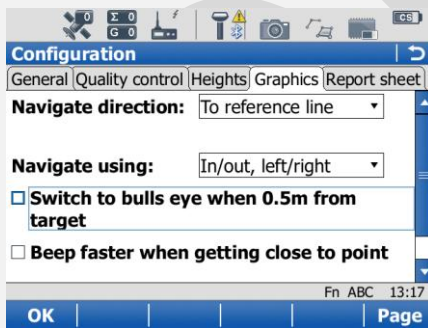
0 Σ 0 G 0 CS

Configuration

General Quality control Heights Graphics Report sheet

Navigate direction: To reference line

Navigate using: In/out, left/right

☐ Switch to bulls eye when 0.5m from target

☐ Beep faster when getting close to point

Fn ABC 13:17

OK Page